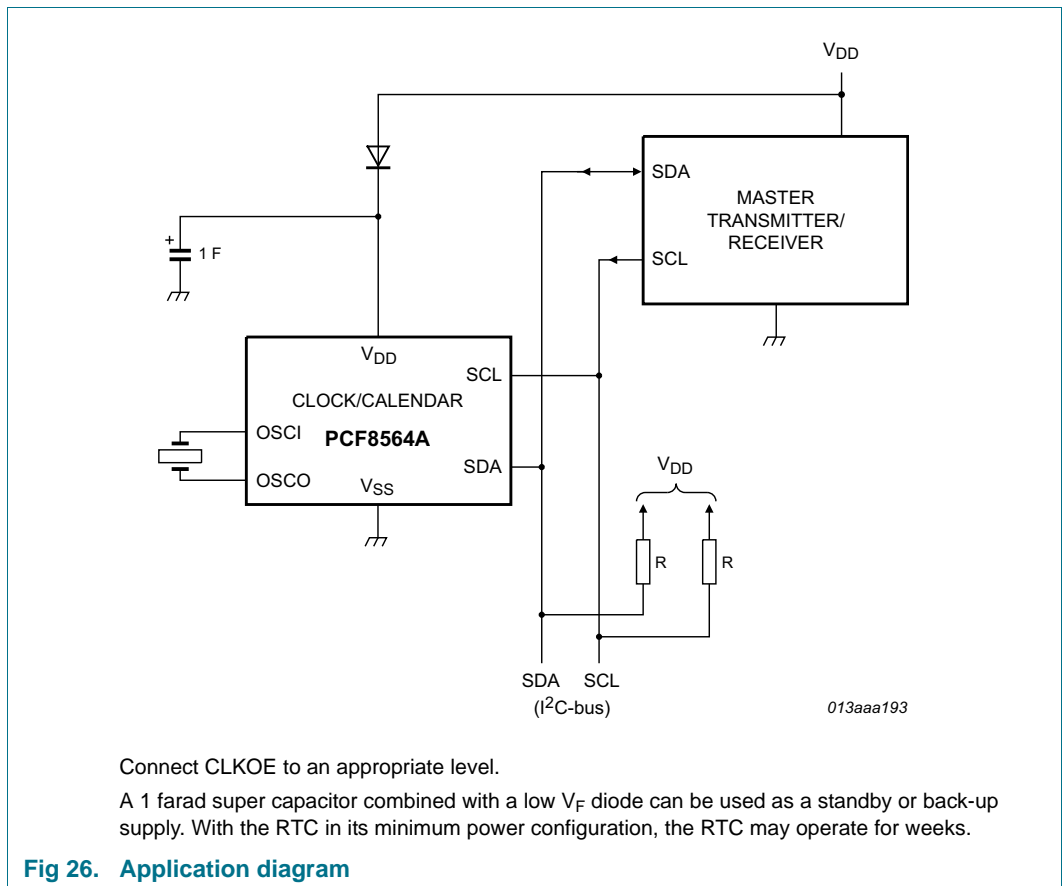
$V_{DD}$

SDA

MASTER TRANSMITTER/ RECEIVER

SCL

+

1 F

$V_{DD}$

SCL

CLOCK/CALENDAR

OSCI

PCF8564A

SDA

OSCO

$V_{SS}$

$V_{DD}$

R

R

SDA

SCL

($I^2C$-bus)

013aaa193

Connect CLKOE to an appropriate level.

A 1 farad super capacitor combined with a low $V_F$ diode can be used as a standby or back-up supply. With the RTC in its minimum power configuration, the RTC may operate for weeks.

Fig 26. Application diagram